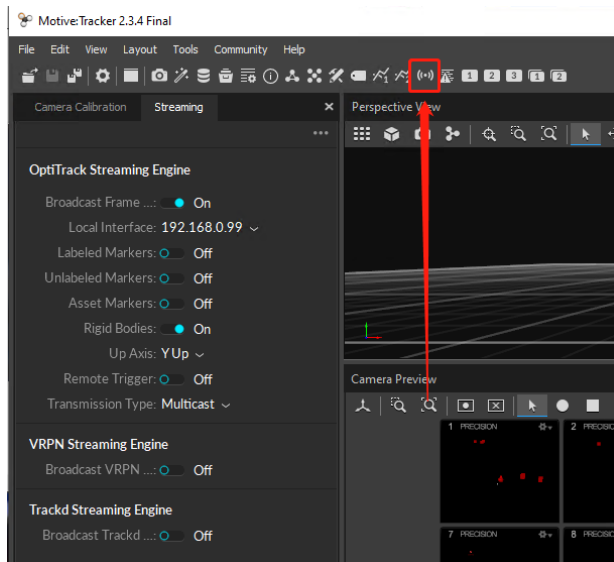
Motive:Tracker 2.3.4 Final

File Edit View Layout Tools Community Help

1 2 3 1 2

Camera Calibration Streaming

OptiTrack Streaming Engine

Broadcast Frame ...: On

Local Interface: 192.168.0.99

Labeled Markers: Off

Unlabeled Markers: Off

Asset Markers: Off

Rigid Bodies: On

Up Axis: Y Up

Remote Trigger: Off

Transmission Type: Multicast

VRPN Streaming Engine

Broadcast VRPN ...: Off

Trackd Streaming Engine

Broadcast Trackd ...: Off

Perspective View

Camera Preview

1 PRECISION

2 PRECISI

7 PRECISION

8 PRECISI